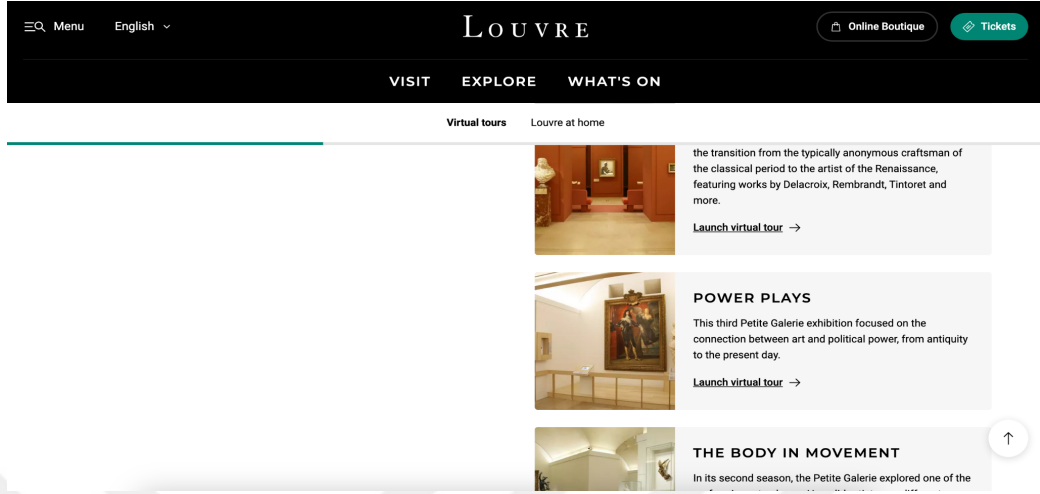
Menu English

LOUVRE

Online Boutique Tickets

VISIT EXPLORE WHAT'S ON

Virtual tours Louvre at home

the transition from the typically anonymous craftsman of the classical period to the artist of the Renaissance, featuring works by Delacroix, Rembrandt, Tintoret and more.

Launch virtual tour →

POWER PLAYS

This third Petite Galerie exhibition focused on the connection between art and political power, from antiquity to the present day.

Launch virtual tour →

THE BODY IN MOVEMENT

In its second season, the Petite Galerie explored one of the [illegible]